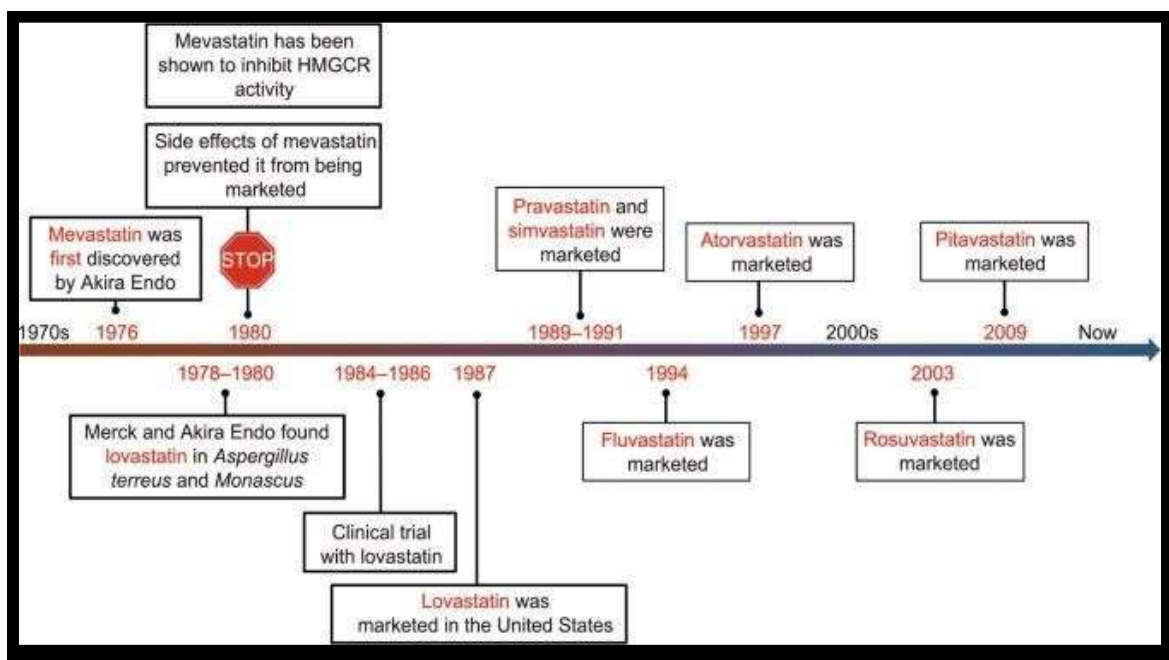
Mevastatin has been shown to inhibit HMGCR activity

Side effects of mevastatin prevented it from being marketed

Mevastatin was first discovered by Akira Endo

STOP

Pravastatin and simvastatin were marketed

Atorvastatin was marketed

Pitavastatin was marketed

1970s 1976 1980 1989–1991 1997 2000s 2009 Now

1978–1980 1984–1986 1987 1994 2003

Merck and Akira Endo found lovastatin in *Aspergillus terreus* and *Monascus*

Clinical trial with lovastatin

Lovastatin was marketed in the United States

Fluvastatin was marketed

Rosuvastatin was marketed